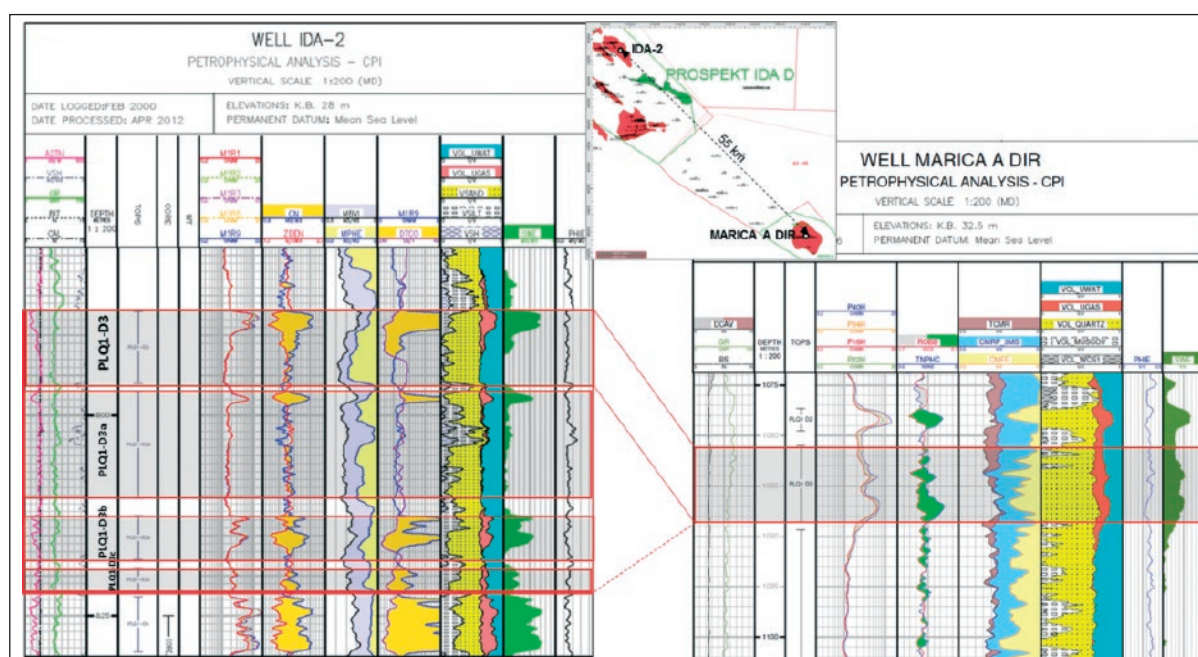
WELL IDA-2
PETROPHYSICAL ANALYSIS – CPI
VERTICAL SCALE 1:200 (MD)

DATE LOGGED: FEB 2000
DATE PROCESSED: APR 2012

ELEVATIONS: K.B. 28 m
PERMANENT DATUM: Mean Sea Level

ASTN
VSH
GR
BIT
CAL
DEPTH METRES 1 : 200
TOPS
M1R1
M1R3
M1R9
CN
ZDEN
MPHI
MPHE
M1R9
DTCO
VOL_UWAT
VOL_UGAS
VSAND
VSILT
VSH
PHIE

PLQ1-D3
PLQ1-D3a
PLQ1-D3b
PLQ1-D3c
800
825

IDA-2
PROSPEKT IDA D
55 km
MARICA A DIR-1

WELL MARICA A DIR
PETROPHYSICAL ANALYSIS - CPI
VERTICAL SCALE 1:200 (MD)
ELEVATIONS: K.B. 32.5 m
PERMANENT DATUM: Mean Sea Level

DCAV
GR
BS
DEPTH 1 : 200
TOPS
P40H
P34H
P16H
P28H
RO88
TNPHC
TCMR
CMRP_3MS
CMFF
VOL_UWAT
VOL_UGAS
VOL_QUARTZ
VOL_WCIS1
PHIE
1075
1100